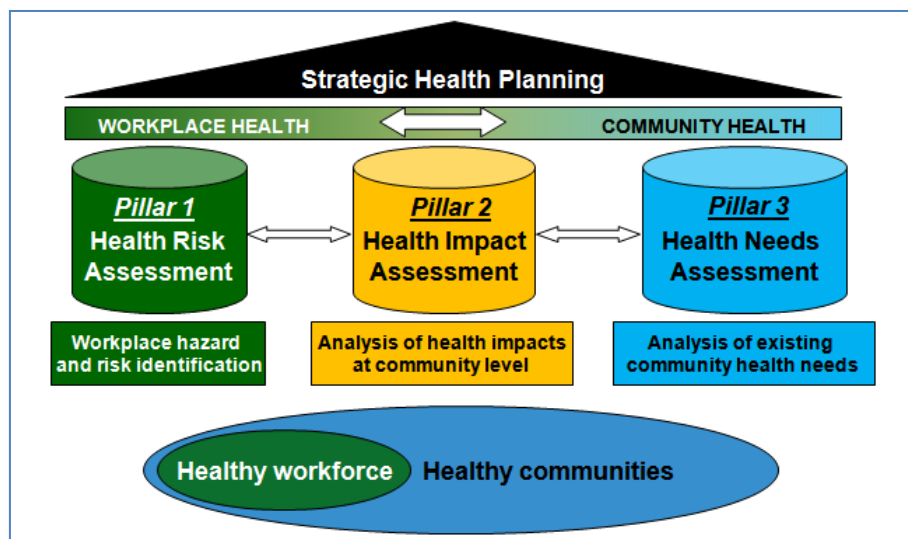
Strategic Health Planning

WORKPLACE HEALTH

COMMUNITY HEALTH

Pillar 1
Health Risk Assessment

Pillar 2
Health Impact Assessment

Pillar 3
Health Needs Assessment

Workplace hazard and risk identification

Analysis of health impacts at community level

Analysis of existing community health needs

Healthy workforce

Healthy communities